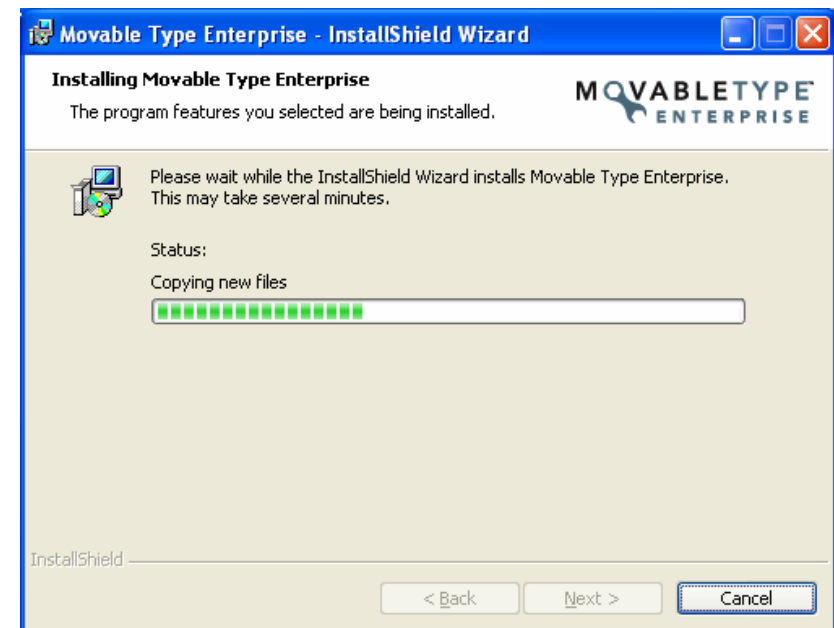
Movable Type Enterprise - InstallShield Wizard

Installing Movable Type Enterprise

The program features you selected are being installed.

MOVABLETYPE ENTERPRISE

Please wait while the InstallShield Wizard installs Movable Type Enterprise. This may take several minutes.

Status:

Copying new files

InstallShield

< Back

Next >

Cancel